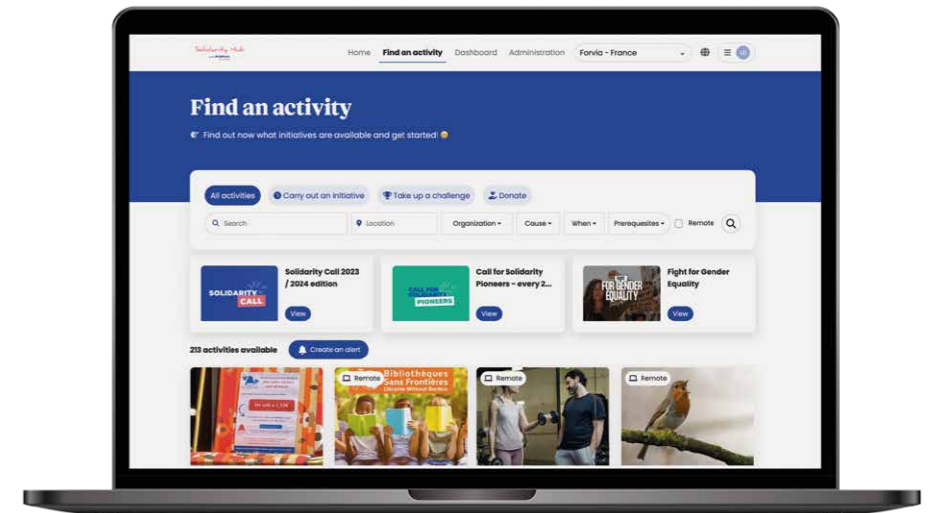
Solidarity Hub

Home Find an activity Dashboard Administration Forvia - France

Find an activity

Find out now what initiatives are available and get started!

All activities Carry out an initiative Take up a challenge Donate

Search Location Organization Cause When Prerequisites Remote

SOLIDARITY CALL
Solidarity Call 2023 / 2024 edition
View

CALL FOR SOLIDARITY PIONEERS
Call for Solidarity Pioneers - every 2...
View

FOR GENDER EQUALITY
Fight for Gender Equality
View

213 activities available Create an alert

Remote
Bibliothèques Sans Frontières
Remote
Remote